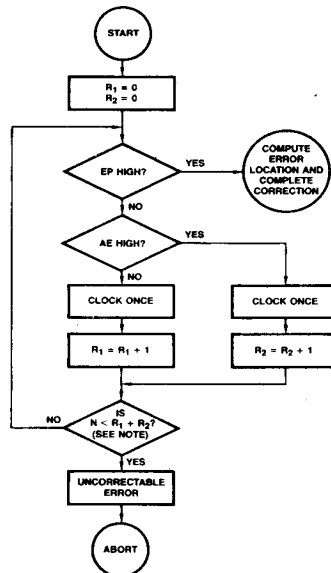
START

$R_1 = 0$
$R_2 = 0$

EP HIGH?

YES

COMPUTE ERROR LOCATION AND COMPLETE CORRECTION

NO

AE HIGH?

YES

NO

CLOCK ONCE

CLOCK ONCE

$R_1 = R_1 + 1$

$R_2 = R_2 + 1$

NO

IS $N < R_1 + R_2$? (SEE NOTE)

YES

UNCORRECTABLE ERROR

ABORT